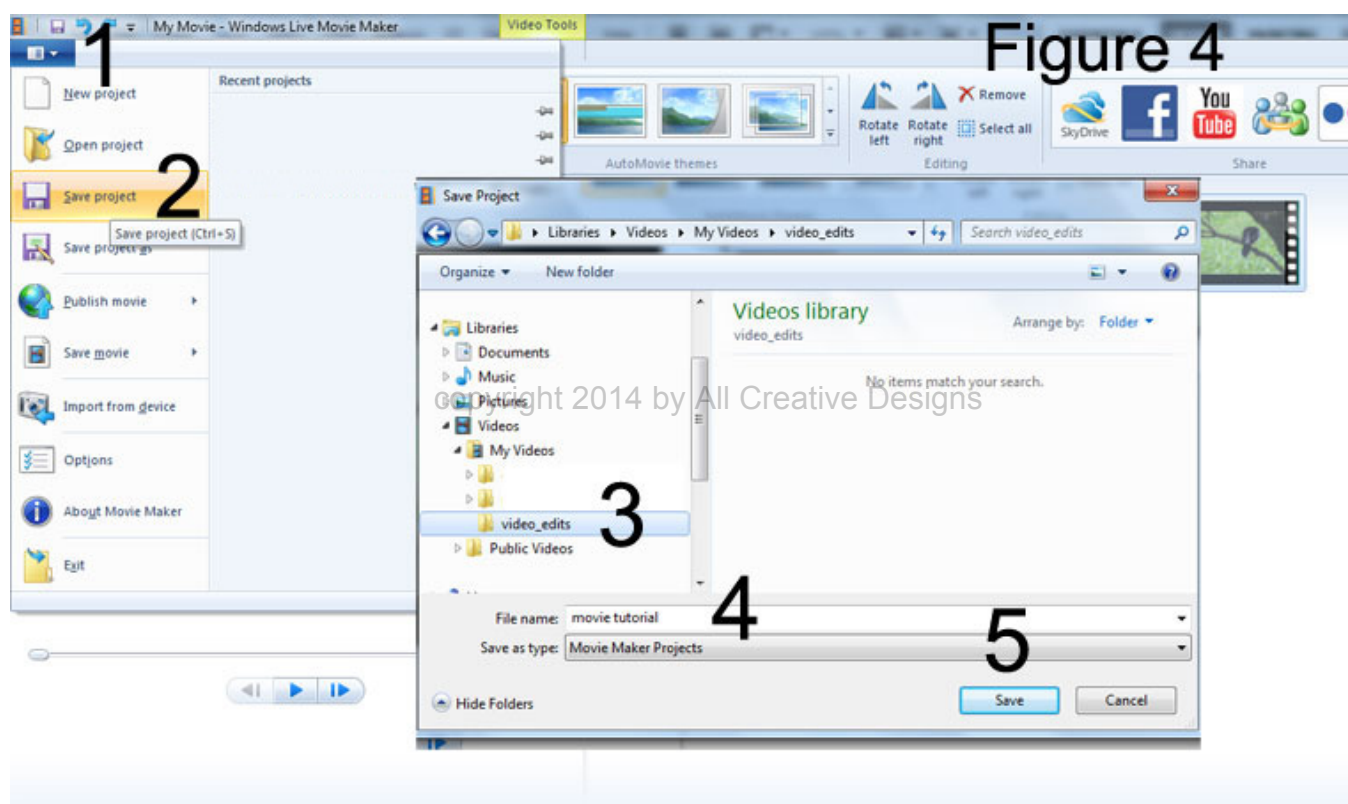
My Movie - Windows Live Movie Maker

Video Tools

1

Figure 4

New project

Open project

Save project

2

Save project (Ctrl+S)

Save project as

Publish movie

Save movie

Import from device

Options

About Movie Maker

Exit

Recent projects

AutoMovie themes

Rotate left

Rotate right

Remove

Select all

Editing

SkyDrive

You Tube

Share

Save Project

Libraries ▸ Videos ▸ My Videos ▸ video_edits

Search video_edits

Organize ▾

New folder

Libraries

Documents

Music

Pictures

Videos

My Videos

video_edits

3

Public Videos

Videos library

video_edits

Arrange by: Folder ▾

No items match your search.

copyright 2014 by All Creative Designs

File name: movie tutorial

4

Save as type: Movie Maker Projects

5

Hide Folders

Save

Cancel